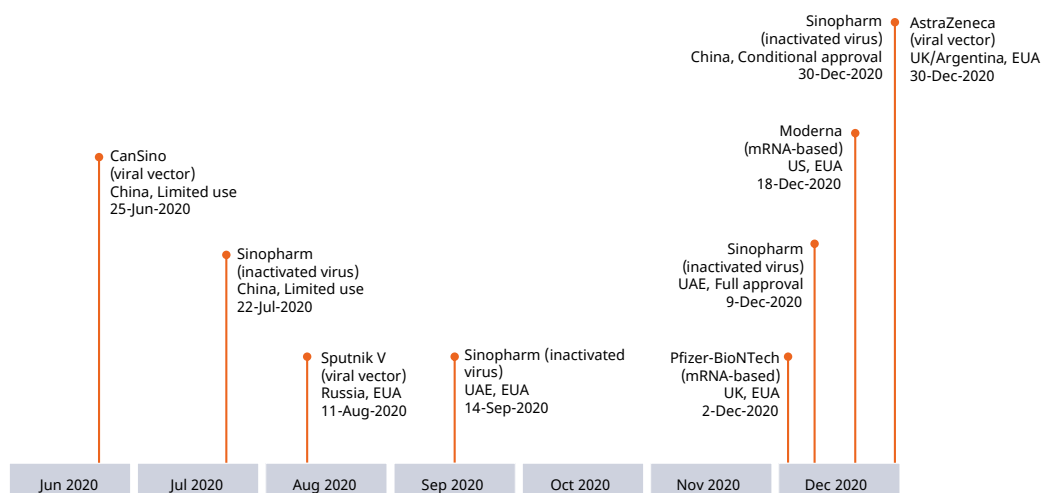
Sinopharm
(inactivated virus)
China, Conditional approval
30-Dec-2020

AstraZeneca
(viral vector)
UK/Argentina, EUA
30-Dec-2020

CanSino
(viral vector)
China, Limited use
25-Jun-2020

Moderna
(mRNA-based)
US, EUA
18-Dec-2020

Sinopharm
(inactivated virus)
China, Limited use
22-Jul-2020

Sinopharm
(inactivated virus)
UAE, Full approval
9-Dec-2020

Sputnik V
(viral vector)
Russia, EUA
11-Aug-2020

Sinopharm (inactivated virus)
UAE, EUA
14-Sep-2020

Pfizer-BioNTech
(mRNA-based)
UK, EUA
2-Dec-2020

Jun 2020 | Jul 2020 | Aug 2020 | Sep 2020 | Oct 2020 | Nov 2020 | Dec 2020